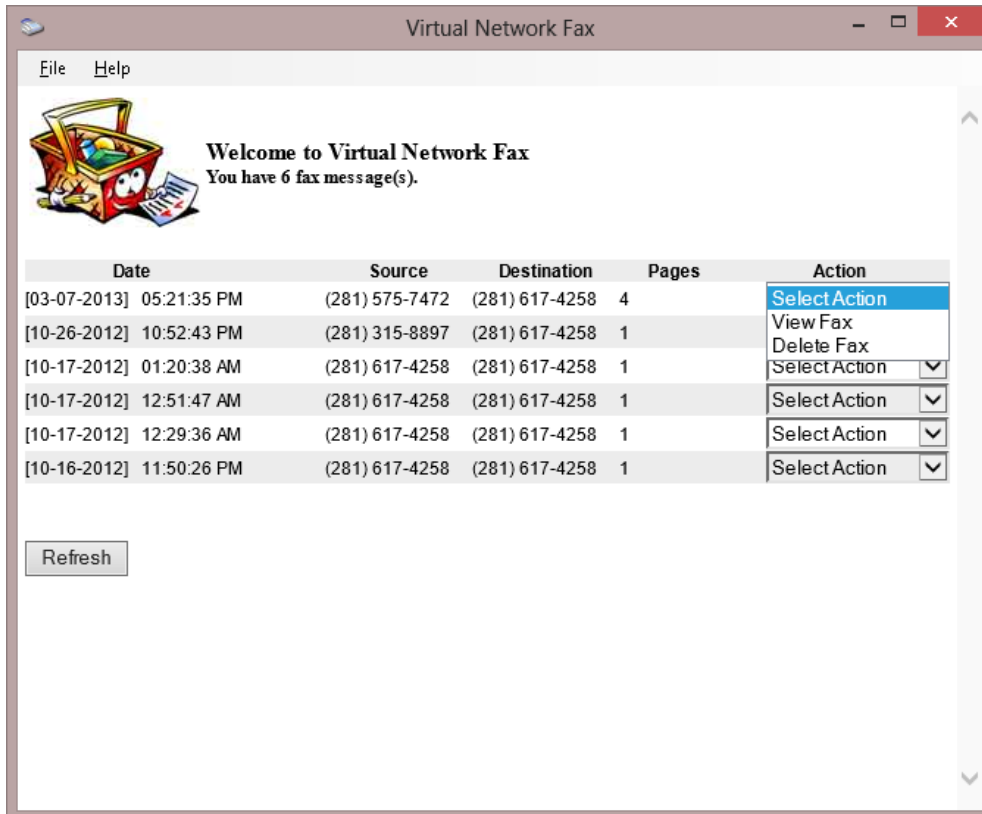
Virtual Network Fax

File Help

Welcome to Virtual Network Fax
You have 6 fax message(s).

| Date | Source | Destination | Pages | Action |
|---|---|---|---|---|
| [03-07-2013] 05:21:35 PM | (281) 575-7472 | (281) 617-4258 | 4 | Select Action<br>View Fax<br>Delete Fax |
| [10-26-2012] 10:52:43 PM | (281) 315-8897 | (281) 617-4258 | 1 | |
| [10-17-2012] 01:20:38 AM | (281) 617-4258 | (281) 617-4258 | 1 | Select Action |
| [10-17-2012] 12:51:47 AM | (281) 617-4258 | (281) 617-4258 | 1 | Select Action |
| [10-17-2012] 12:29:36 AM | (281) 617-4258 | (281) 617-4258 | 1 | Select Action |
| [10-16-2012] 11:50:26 PM | (281) 617-4258 | (281) 617-4258 | 1 | Select Action |

Refresh